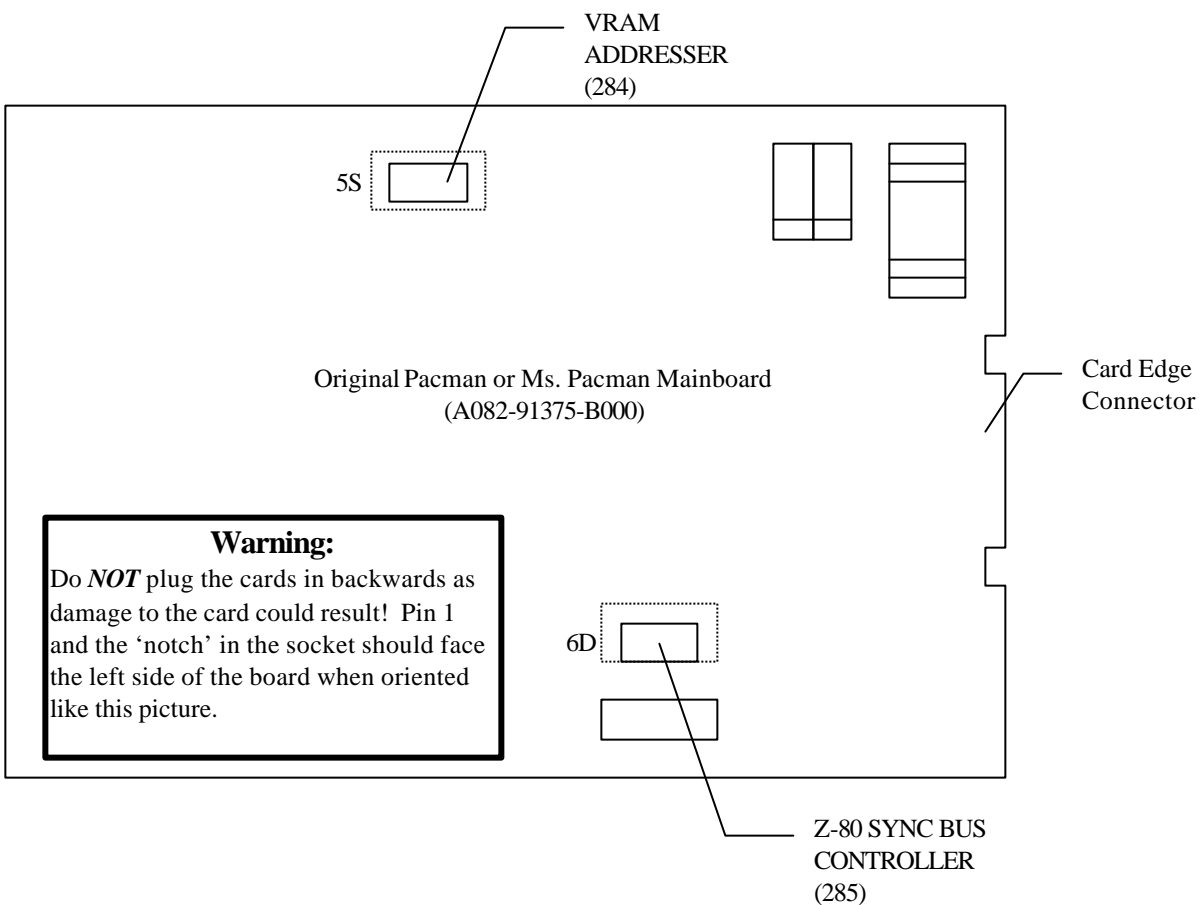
VRAM
ADDRESSER
(284)

5S

Original Pacman or Ms. Pacman Mainboard
(A082-91375-B000)

Card Edge
Connector

**Warning:**
Do ***NOT*** plug the cards in backwards as damage to the card could result! Pin 1 and the 'notch' in the socket should face the left side of the board when oriented like this picture.

6D

Z-80 SYNC BUS
CONTROLLER
(285)